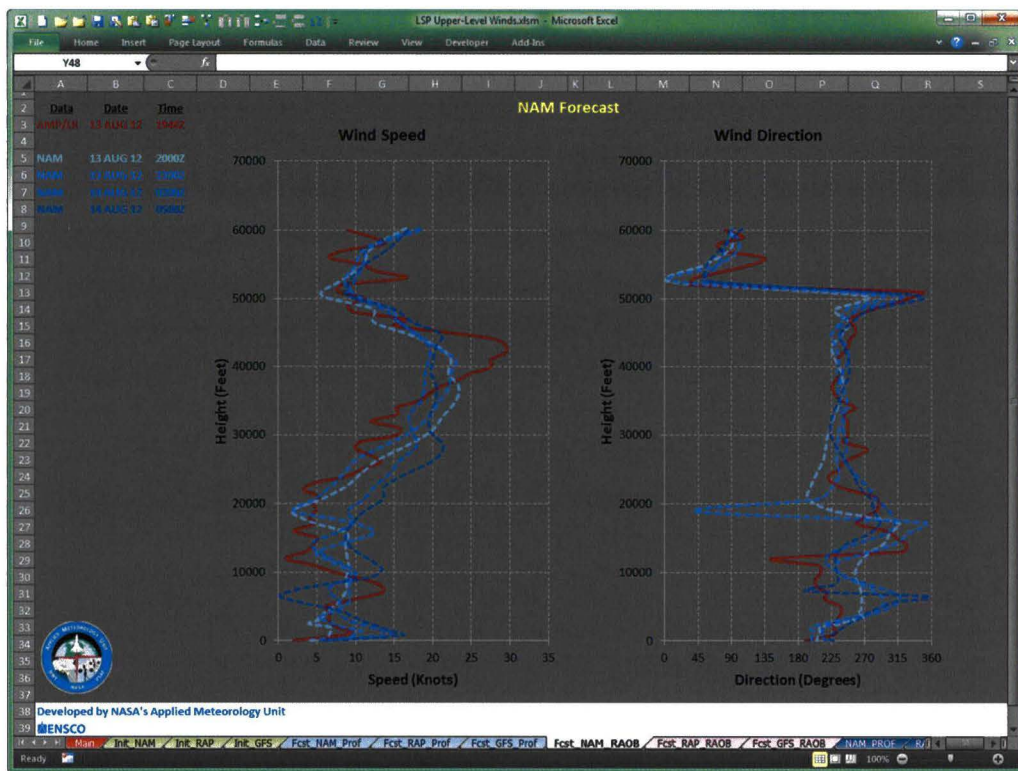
LSP Upper-Level Winds.xlsm - Microsoft Excel

File Home Insert Page Layout Formulas Data Review View Developer Add-Ins

Y48

| Data | Date | Time |
|---|---|---|
| AMP/LR | 13 AUG 12 | 1944Z |
| | | |
| NAM | 13 AUG 12 | 2000Z |
| NAM | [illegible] | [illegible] |
| NAM | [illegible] | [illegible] |
| NAM | 14 AUG 12 | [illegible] |

NAM Forecast

Wind Speed

Height (Feet)

70000 60000 50000 40000 30000 20000 10000 0

0 5 10 15 20 25 30 35

Speed (Knots)

Wind Direction

Height (Feet)

70000 60000 50000 40000 30000 20000 10000 0

0 45 90 135 180 225 270 315 360

Direction (Degrees)

Developed by NASA's Applied Meteorology Unit

ENSCO

Main Init_NAM Init_RAP Init_GFS Fcst_NAM_Prof Fcst_RAP_Prof Fcst_GFS_Prof Fcst_NAM_RAOB Fcst_RAP_RAOB Fcst_GFS_RAOB NAM_PROF

Ready 100%